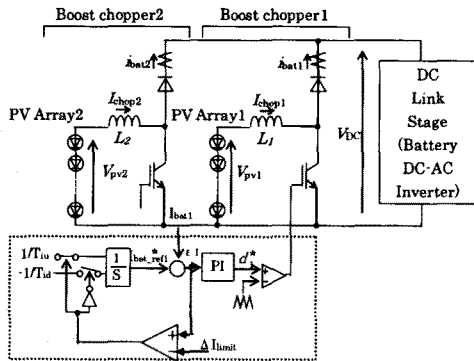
Boost chopper2
Boost chopper1
$i_{bat2}$
$i_{bat1}$
DC Link Stage (Battery DC-AC Inverter)
PV Array2
$I_{chop2}$
$L_2$
PV Array1
$I_{chop1}$
$L_1$
$V_{DC}$
$V_{pv2}$
$V_{pv1}$
$I_{bat1}$
$1/T_{iu}$
$-1/T_{id}$
$\frac{1}{S}$
$i_{bat\_ref1}^*$
$\varepsilon_1$
PI
$d^*$
$\Delta I_{limit}$